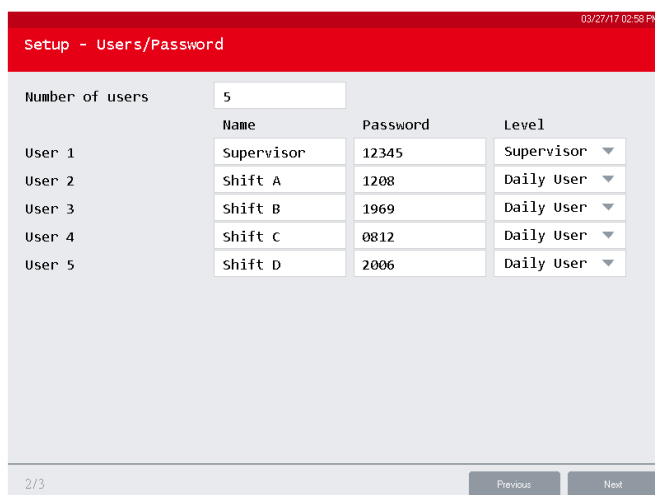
03/27/17 02:58 PM

Setup - Users/Password

Number of users 5

| | Name | Password | Level |
|---|---|---|---|
| User 1 | Supervisor | 12345 | Supervisor |
| User 2 | Shift A | 1208 | Daily User |
| User 3 | Shift B | 1969 | Daily User |
| User 4 | Shift C | 0812 | Daily User |
| User 5 | Shift D | 2006 | Daily User |

2/3

Previous

Next